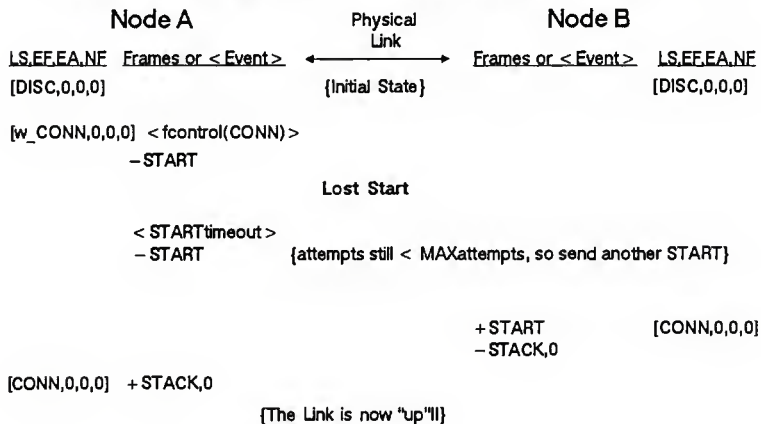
Node A

Physical Link

Node B

LS,EF,EA,NF Frames or < Event >

Frames or < Event > LS,EF,EA,NF

[DISC,0,0,0]

{Initial State}

[DISC,0,0,0]

[w_CONN,0,0,0] < fcontrol(CONN) >
– START

Lost Start

< STARTtimeout >
– START {attempts still < MAXattempts, so send another START}

+ START [CONN,0,0,0]
– STACK,0

[CONN,0,0,0] + STACK,0

{The Link is now "up"!!}